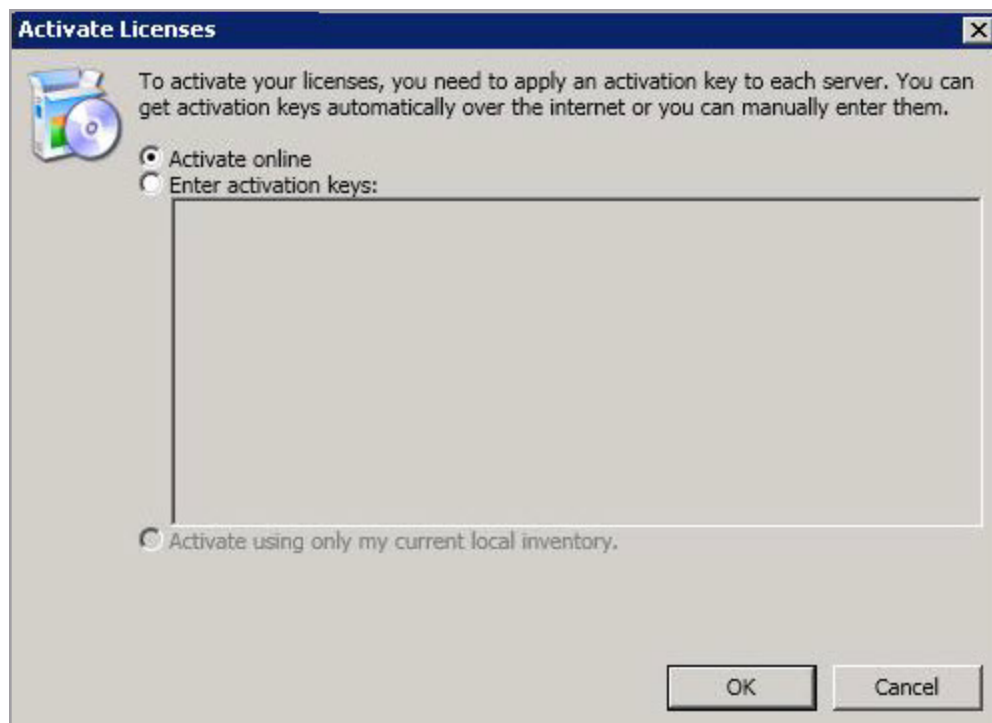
Activate Licenses

To activate your licenses, you need to apply an activation key to each server. You can get activation keys automatically over the internet or you can manually enter them.

Activate online
Enter activation keys:

Activate using only my current local inventory.

OK
Cancel